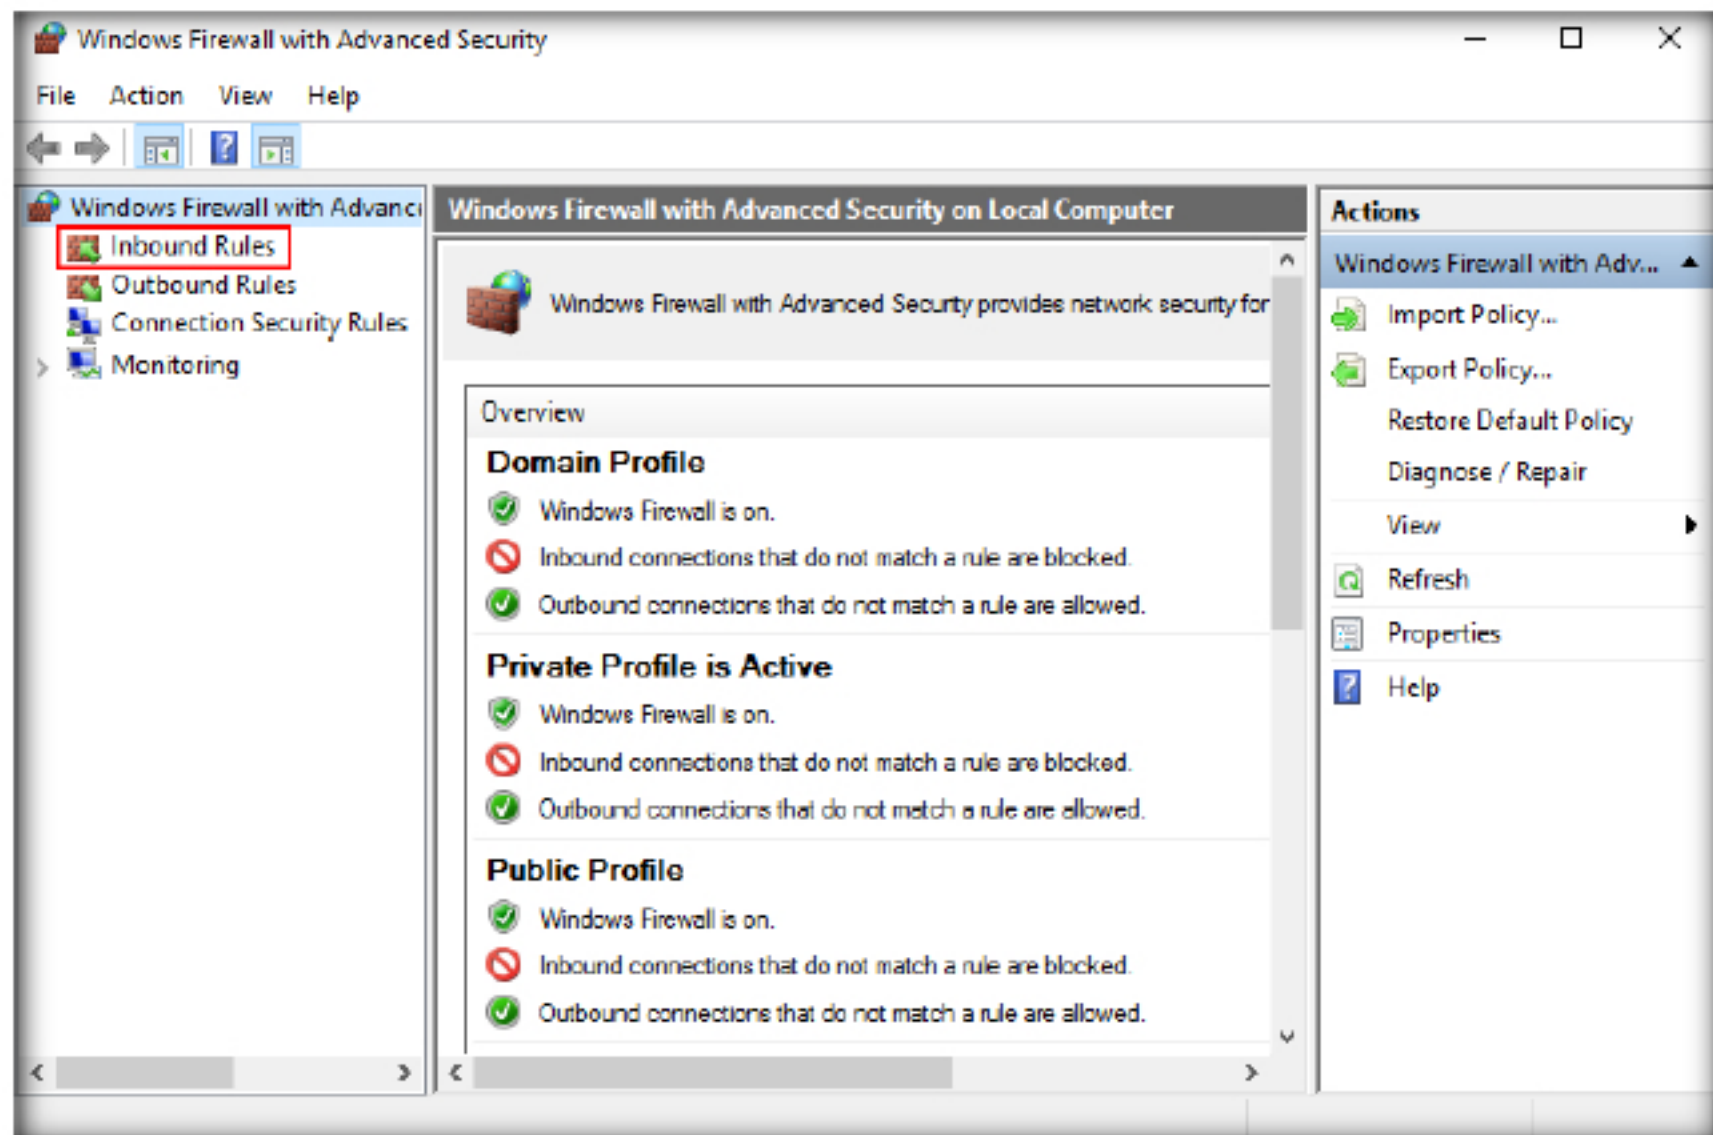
Windows Firewall with Advanced Security

File Action View Help

Windows Firewall with Advanc
Inbound Rules
Outbound Rules
Connection Security Rules
Monitoring

Windows Firewall with Advanced Security on Local Computer

Windows Firewall with Advanced Security provides network security for

Overview

Domain Profile
Windows Firewall is on.
Inbound connections that do not match a rule are blocked.
Outbound connections that do not match a rule are allowed.

Private Profile is Active
Windows Firewall is on.
Inbound connections that do not match a rule are blocked.
Outbound connections that do not match a rule are allowed.

Public Profile
Windows Firewall is on.
Inbound connections that do not match a rule are blocked.
Outbound connections that do not match a rule are allowed.

Actions
Windows Firewall with Adv...
Import Policy...
Export Policy...
Restore Default Policy
Diagnose / Repair
View
Refresh
Properties
Help